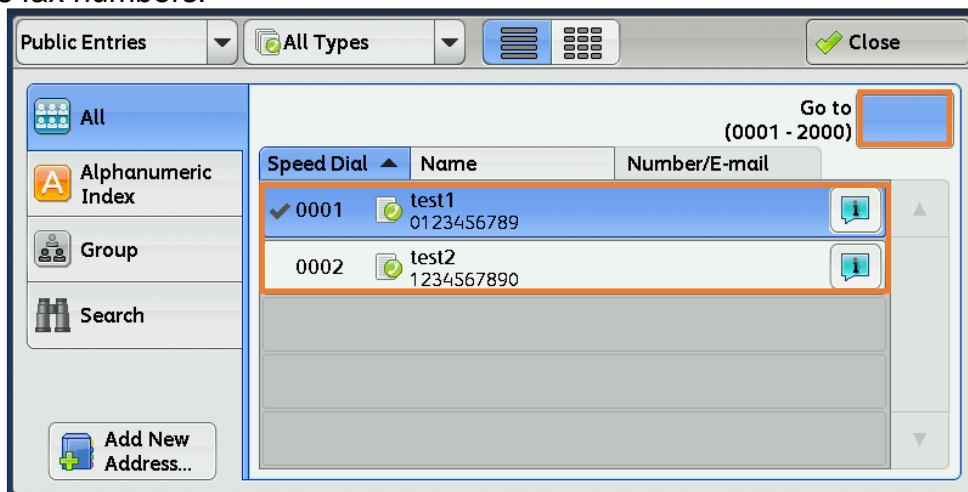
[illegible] fax numbers.

Public Entries
All Types
Close

All
Alphanumeric Index
Group
Search

Go to (0001 - 2000)

| Speed Dial ▲ | Name | Number/E-mail |
|---|---|---|
| ✓0001 | test1 0123456789 | |
| 0002 | test2 1234567890 | |

Add New Address...